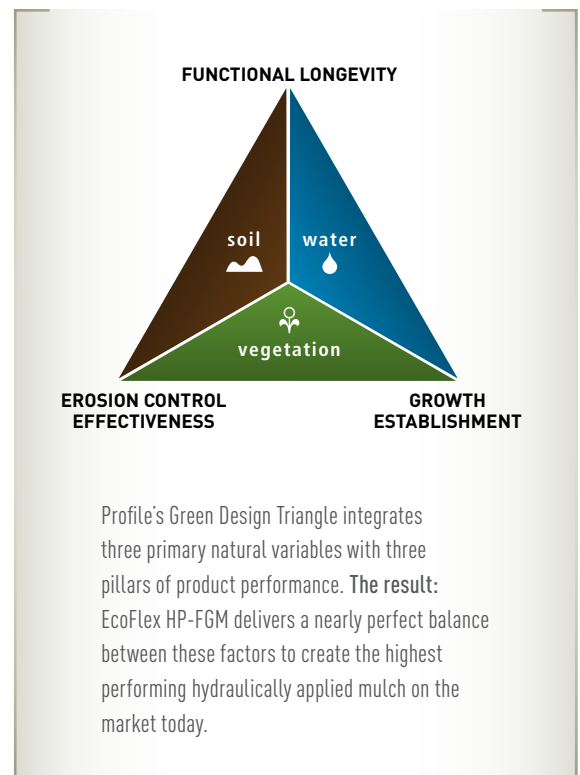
FUNCTIONAL LONGEVITY

soil

water

vegetation

EROSION CONTROL EFFECTIVENESS

GROWTH ESTABLISHMENT

Profile's Green Design Triangle integrates three primary natural variables with three pillars of product performance. The result: EcoFlex HP-FGM delivers a nearly perfect balance between these factors to create the highest performing hydraulically applied mulch on the market today.